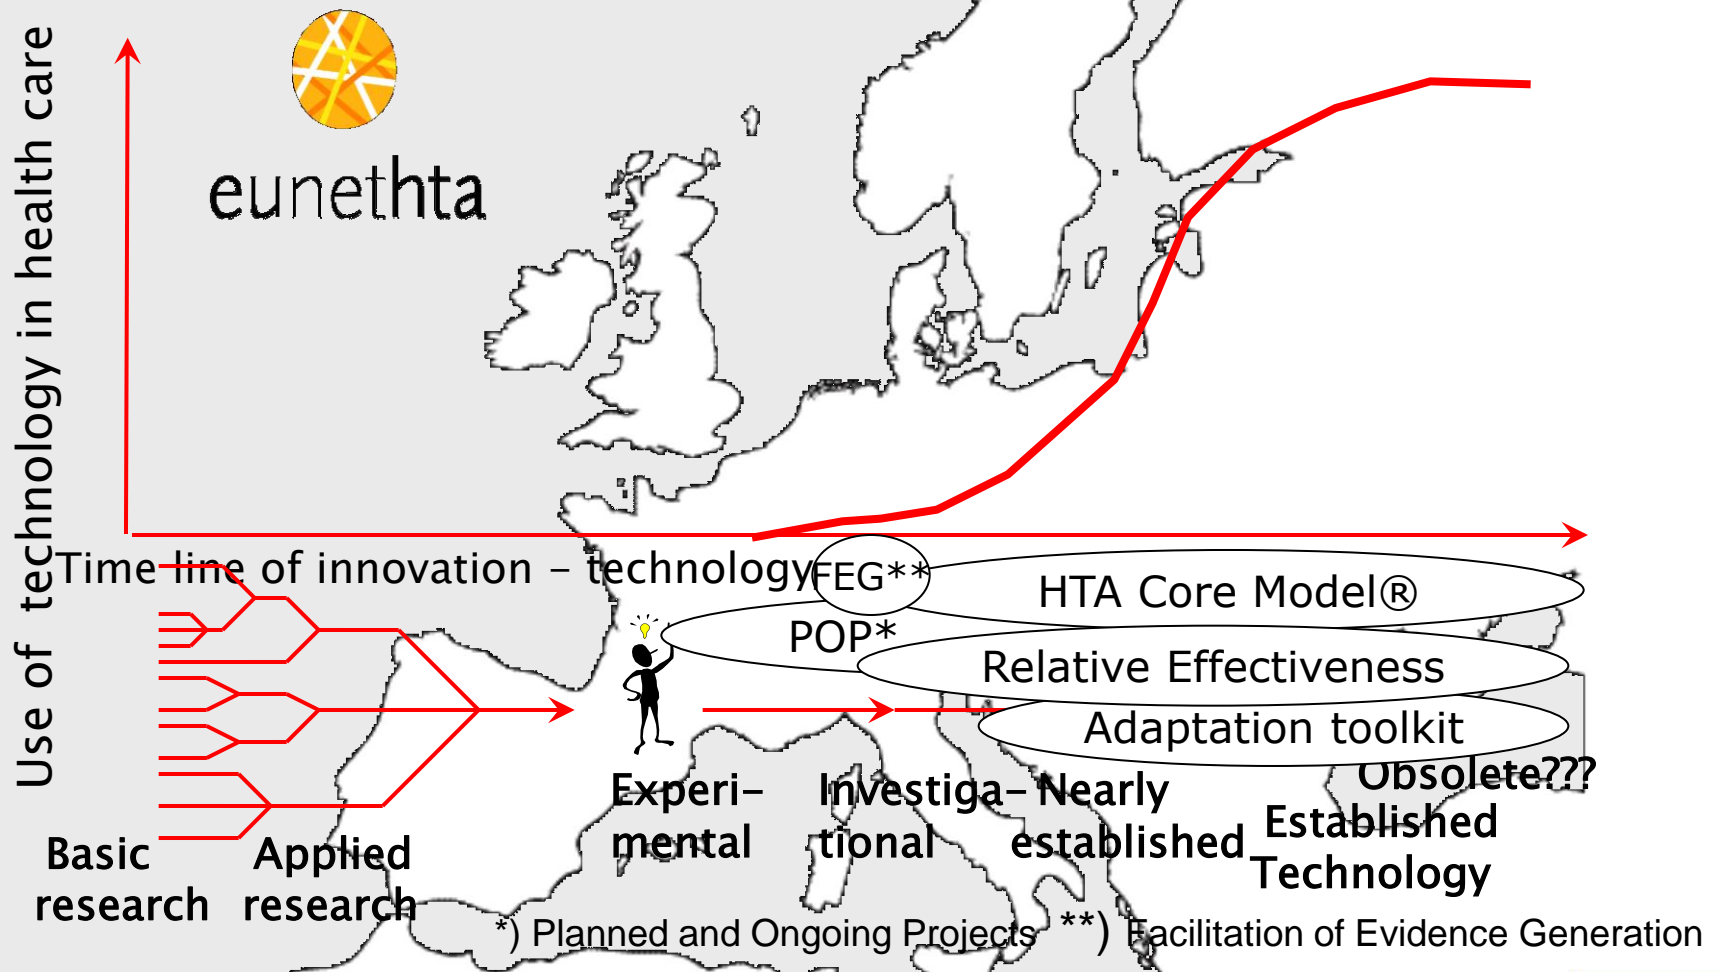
Use of technology in health care

eunethta

Time line of innovation – technology

FEG**

HTA Core Model®

POP*

Relative Effectiveness

Adaptation toolkit

Basic research

Applied research

Experimental

Investigational

Nearly established

Obsolete???

Established Technology

*) Planned and Ongoing Projects **) Facilitation of Evidence Generation